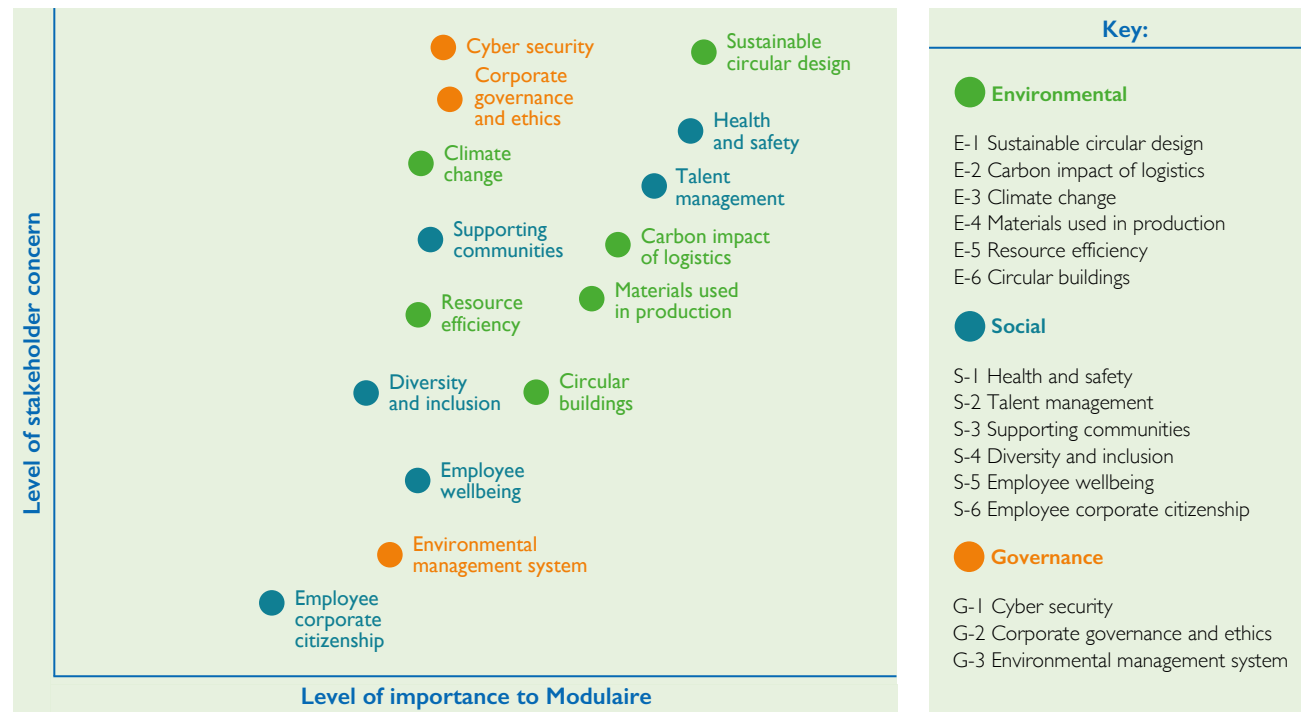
Cyber security

Sustainable circular design

Corporate governance and ethics

Health and safety

Climate change

Talent management

Supporting communities

Carbon impact of logistics

Resource efficiency

Materials used in production

Diversity and inclusion

Circular buildings

Employee wellbeing

Environmental management system

Employee corporate citizenship

Level of stakeholder concern

Level of importance to Modulaire

Key:

Environmental

E-1 Sustainable circular design
E-2 Carbon impact of logistics
E-3 Climate change
E-4 Materials used in production
E-5 Resource efficiency
E-6 Circular buildings

Social

S-1 Health and safety
S-2 Talent management
S-3 Supporting communities
S-4 Diversity and inclusion
S-5 Employee wellbeing
S-6 Employee corporate citizenship

Governance

G-1 Cyber security
G-2 Corporate governance and ethics
G-3 Environmental management system